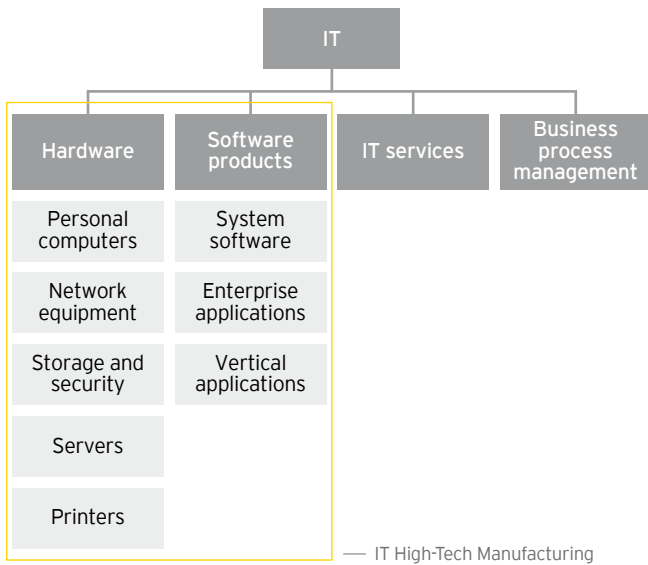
IT

Hardware

Personal computers

Network equipment

Storage and security

Servers

Printers

Software products

System software

Enterprise applications

Vertical applications

IT services

Business process management

IT High-Tech Manufacturing